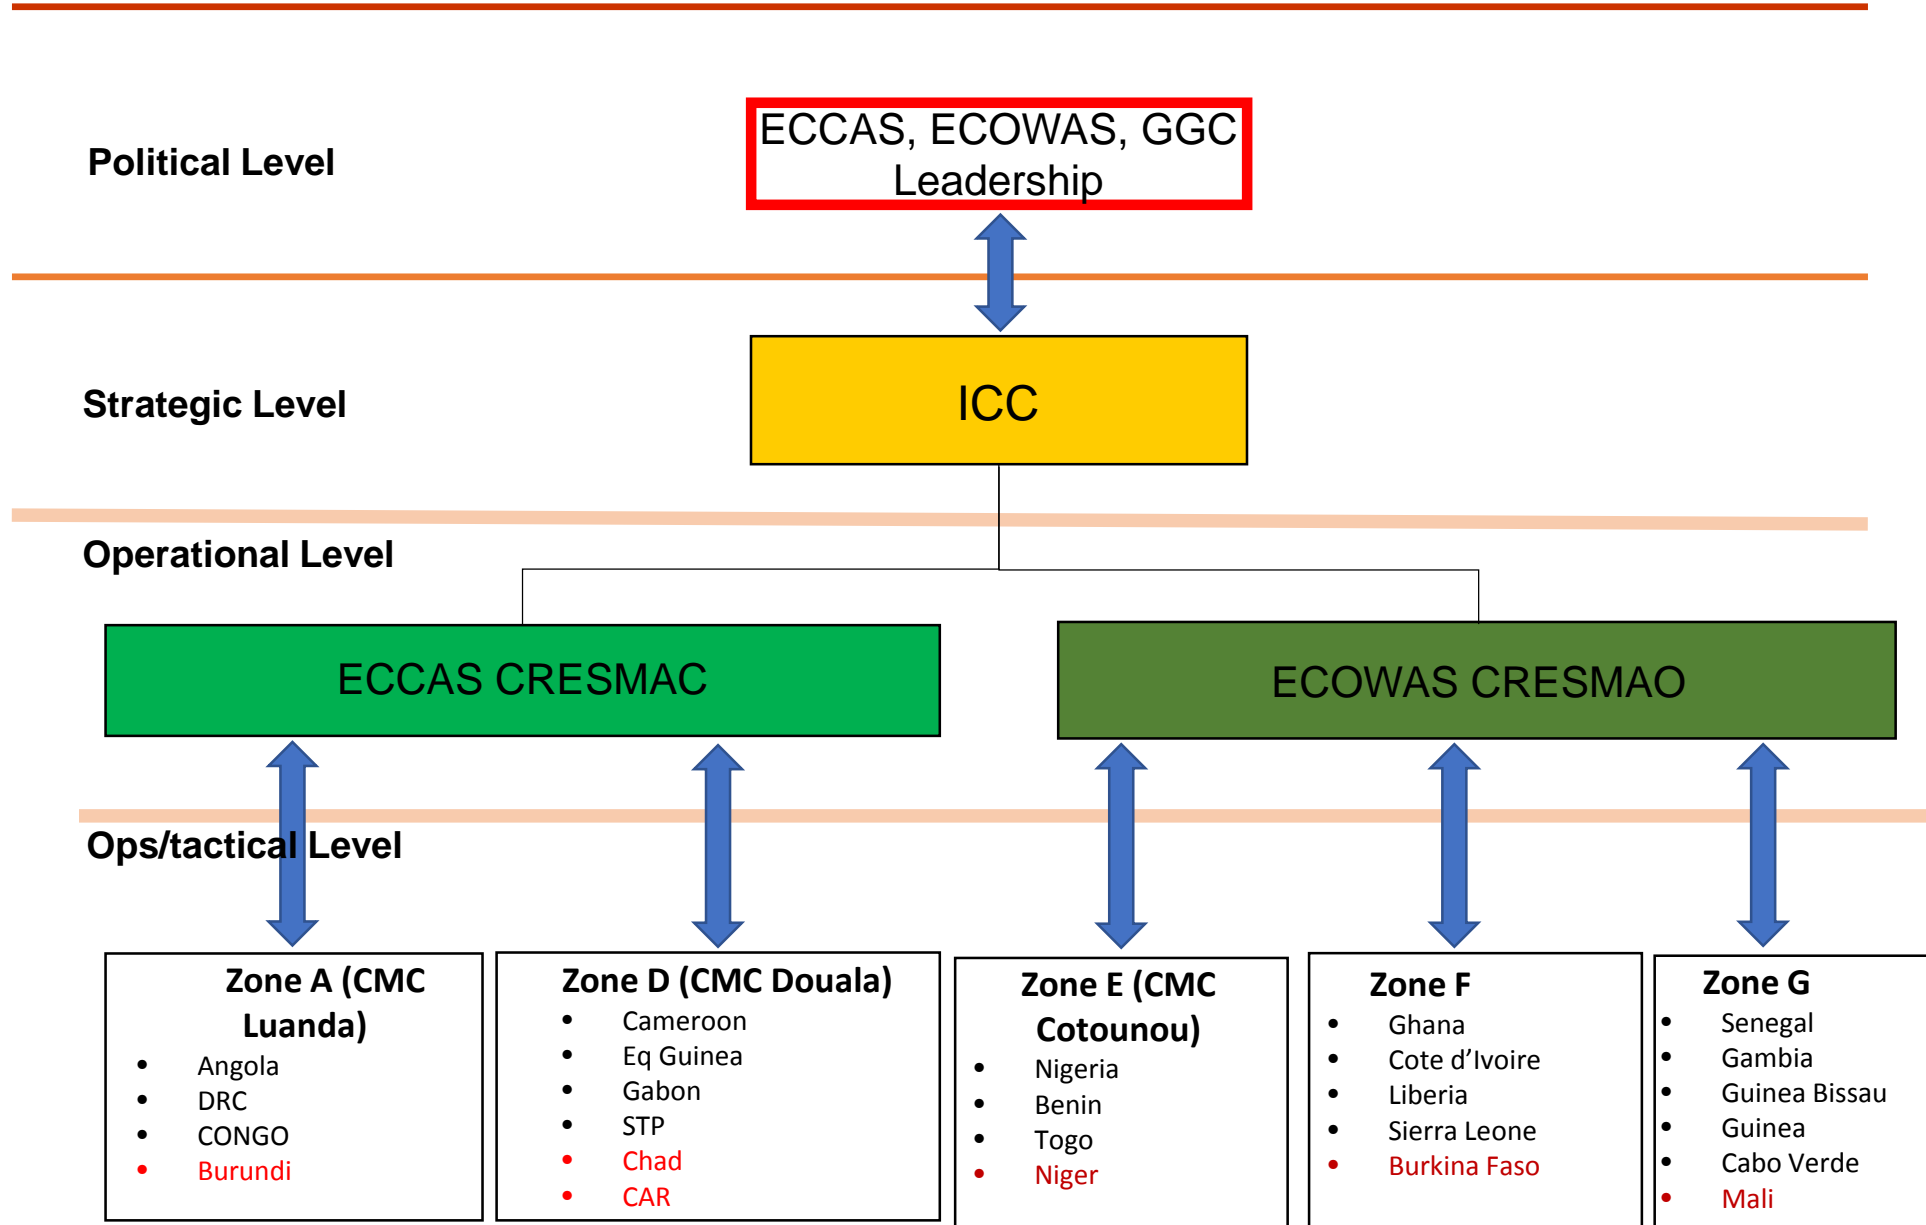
Political Level

ECCAS, ECOWAS, GGC Leadership

Strategic Level

ICC

Operational Level

ECCAS CRESMAC

ECOWAS CRESMAO

Ops/tactical Level

Zone A (CMC Luanda)
- Angola
- DRC
- CONGO
- Burundi

Zone D (CMC Douala)
- Cameroon
- Eq Guinea
- Gabon
- STP
- Chad
- CAR

Zone E (CMC Cotounou)
- Nigeria
- Benin
- Togo
- Niger

Zone F
- Ghana
- Cote d'Ivoire
- Liberia
- Sierra Leone
- Burkina Faso

Zone G
- Senegal
- Gambia
- Guinea Bissau
- Guinea
- Cabo Verde
- Mali